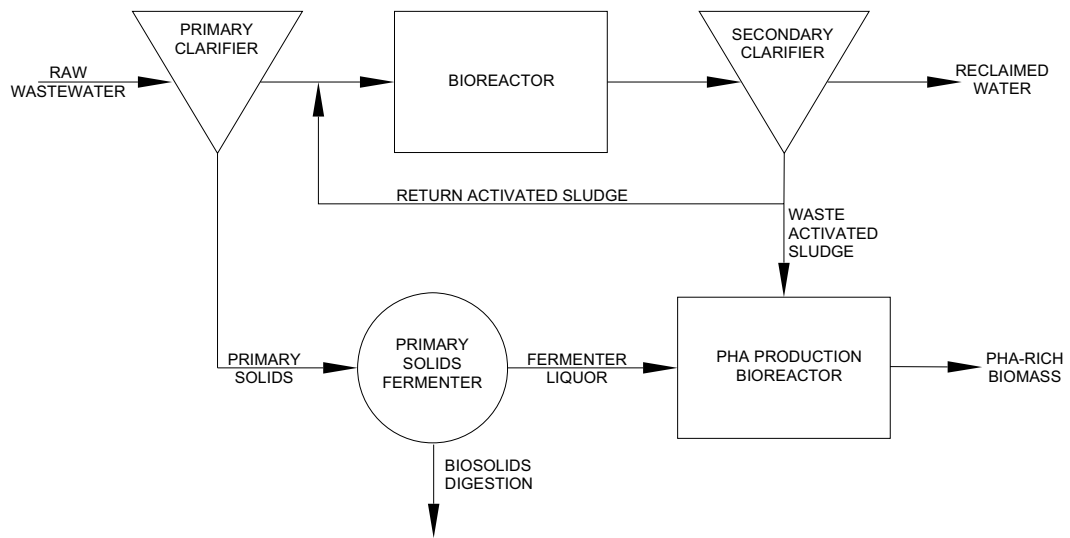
PRIMARY CLARIFIER

RAW WASTEWATER

BIOREACTOR

SECONDARY CLARIFIER

RECLAIMED WATER

RETURN ACTIVATED SLUDGE

WASTE ACTIVATED SLUDGE

PRIMARY SOLIDS

PRIMARY SOLIDS FERMENTER

FERMENTER LIQUOR

PHA PRODUCTION BIOREACTOR

PHA-RICH BIOMASS

BIOSOLIDS DIGESTION